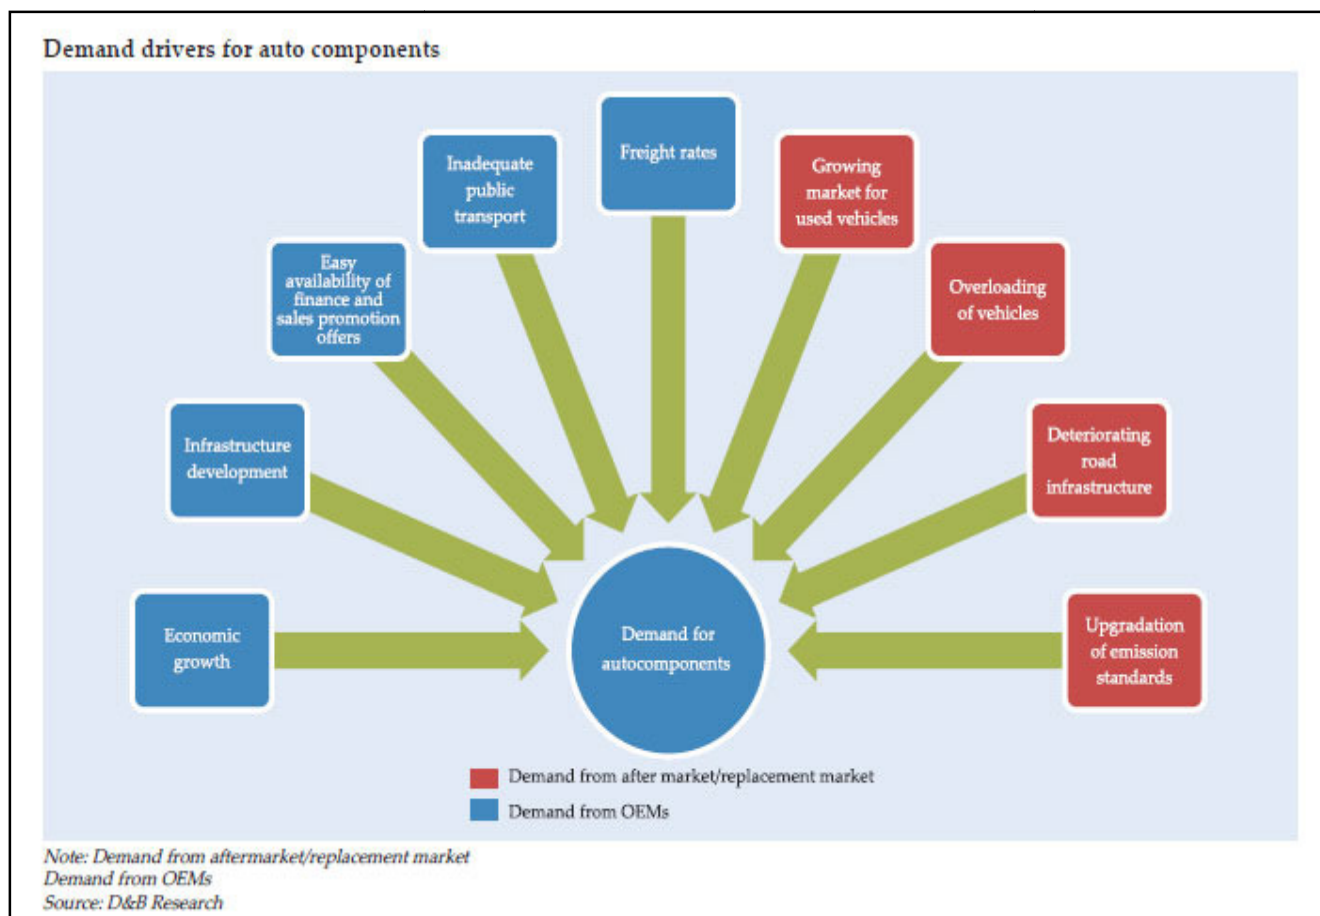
Demand drivers for auto components

Economic growth

Infrastructure development

Easy availability of finance and sales promotion offers

Inadequate public transport

Freight rates

Growing market for used vehicles

Overloading of vehicles

Deteriorating road infrastructure

Upgradation of emission standards

Demand for autocomponents

Demand from after market/replacement market

Demand from OEMs

Note: Demand from aftermarket/replacement market
Demand from OEMs
Source: D&B Research